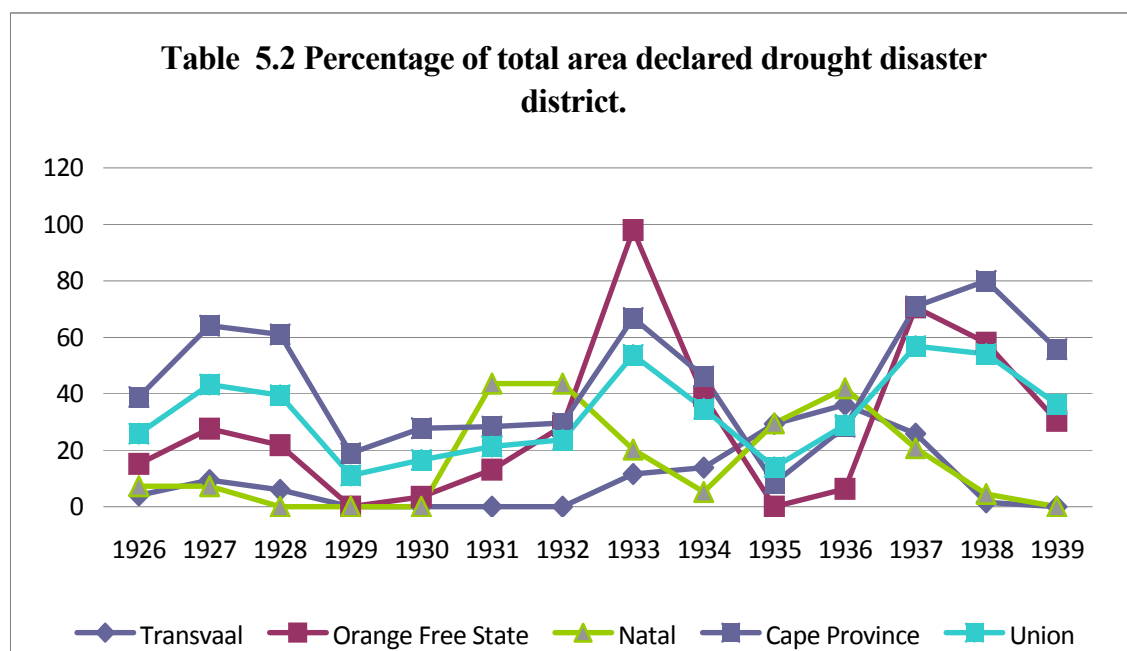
Table 5.2 Percentage of total area declared drought disaster district.

120
100
80
60
40
20
0

1926 1927 1928 1929 1930 1931 1932 1933 1934 1935 1936 1937 1938 1939

Transvaal
Orange Free State
Natal
Cape Province
Union